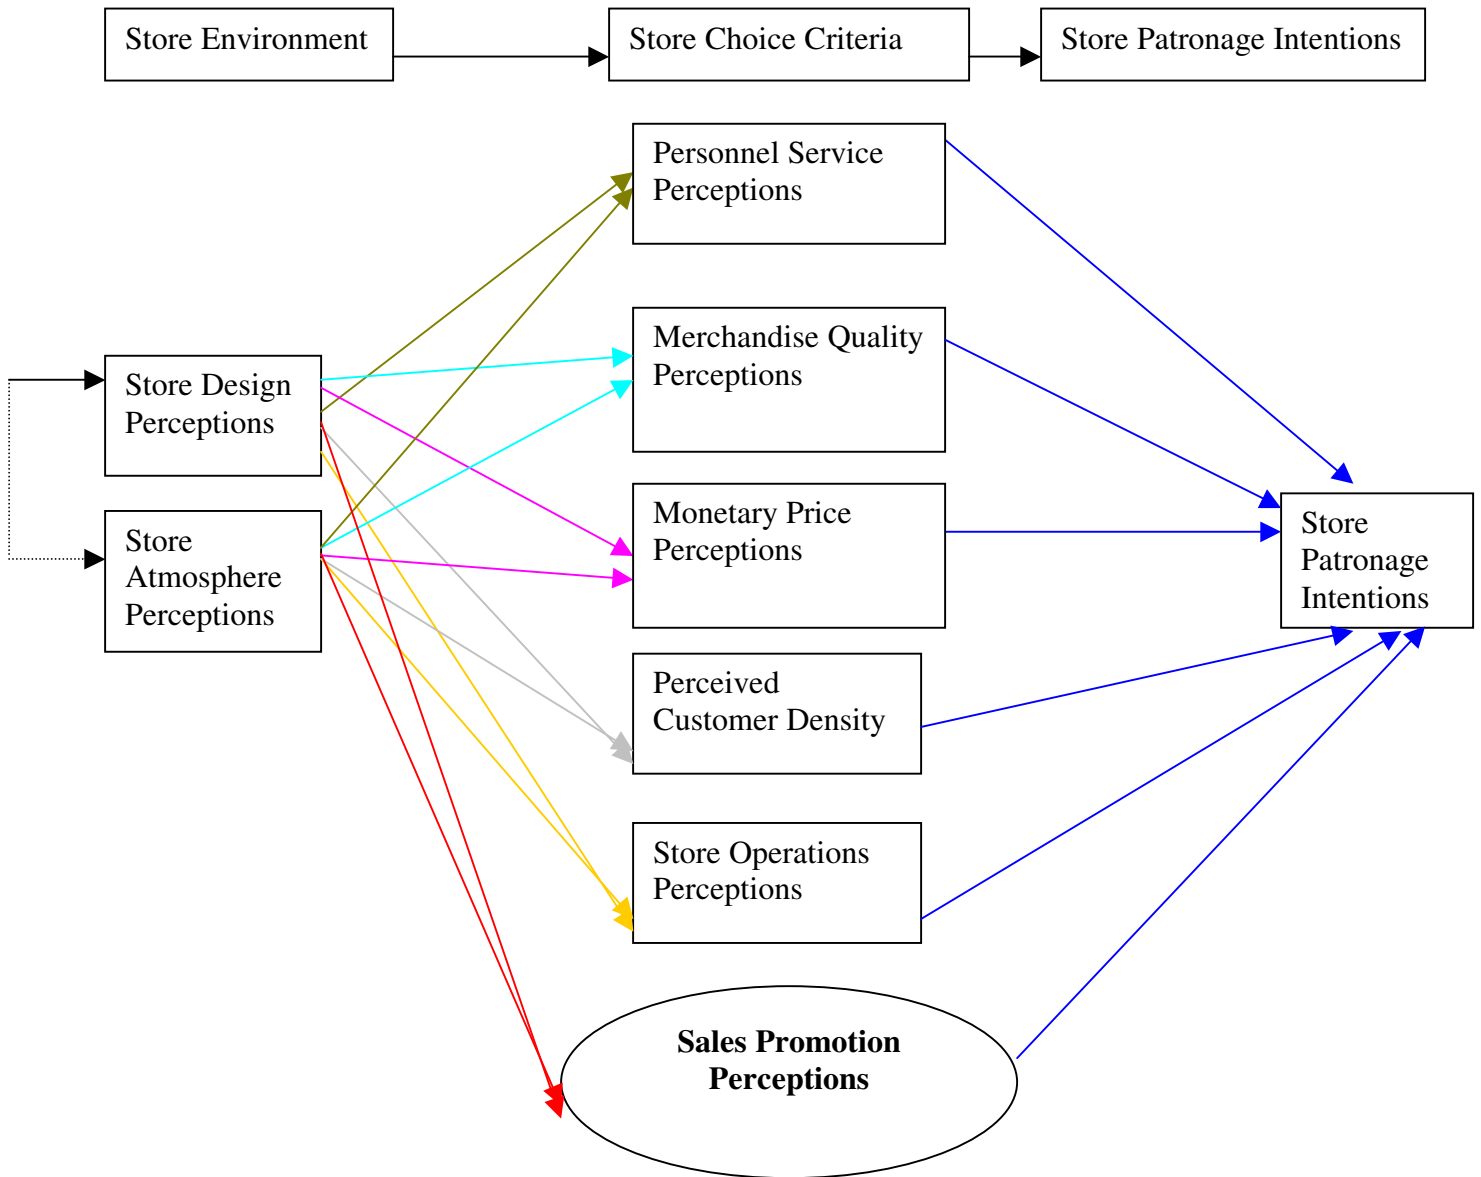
Store Environment

Store Choice Criteria

Store Patronage Intentions

Personnel Service Perceptions

Merchandise Quality Perceptions

Store Design Perceptions

Store Atmosphere Perceptions

Monetary Price Perceptions

Store Patronage Intentions

Perceived Customer Density

Store Operations Perceptions

**Sales Promotion Perceptions**